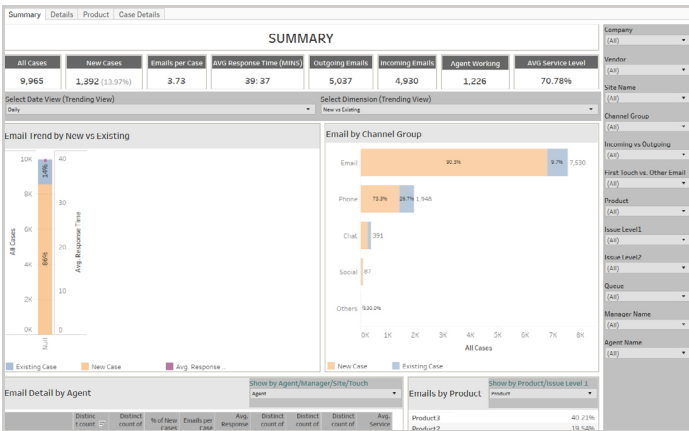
Summary | Details | Product | Case Details

SUMMARY

| All Cases | New Cases | Emails per Case | AVG Response Time (MINS) | Outgoing Emails | Incoming Emails | Agent Working | AVG Service Level |
|---|---|---|---|---|---|---|---|
| 9,965 | 1,392 (13.97%) | 3.73 | 39: 37 | 5,037 | 4,930 | 1,226 | 70.78% |

Select Date View (Trending View)
Daily

Select Dimension (Trending View)
New vs Existing

Email Trend by New vs Existing

10K
8K
6K
4K
2K
0K
All Cases

40
30
20
10
0
Avg. Response Time

14%
86%
Null

Existing Case
New Case
Avg. Response ...

Email by Channel Group

Email 90.3% 9.7% 7,530
Phone 73.3% 26.7% 1,948
Chat 391
Social 87
Others 9.10.0%

0K 1K 2K 3K 4K 5K 6K 7K 8K
All Cases

New Case
Existing Case

Email Detail by Agent

Show by Agent/Manager/Site/Touch
Agent

Distinct count | Distinct count of | % of New Cases | Emails per Case | Avg. Response | Distinct count of | Distinct count of | Distinct count of | Avg. Service

Emails by Product

Show by Product/Issue Level 1
Product

Product3 40.21%
Product2 19.54%

Company
(All)
Vendor
(All)
Site Name
(All)
Channel Group
(All)
Incoming vs Outgoing
(All)
First Touch vs. Other Email
(All)
Product
(All)
Issue Level1
(All)
Issue Level2
(All)
Queue
(All)
Manager Name
(All)
Agent Name
(All)